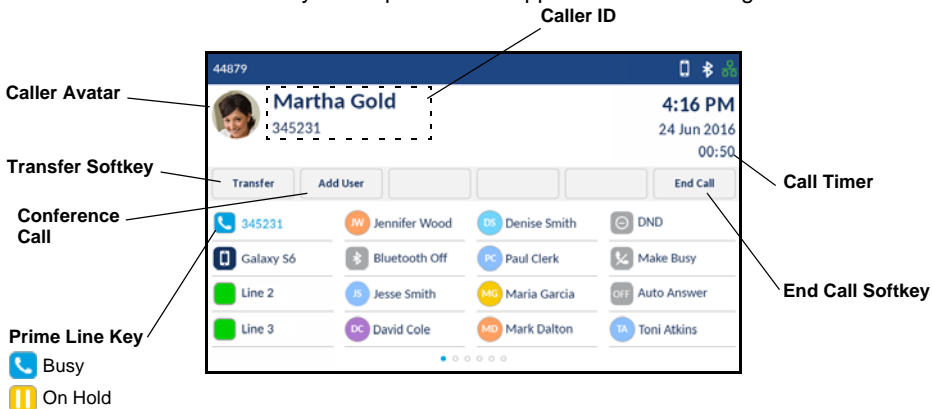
Caller ID

Caller Avatar

Transfer Softkey

Conference Call

Prime Line Key

Busy

On Hold

44879

Martha Gold

345231

4:16 PM

24 Jun 2016

00:50

Transfer

Add User

End Call

345231

JW Jennifer Wood

DS Denise Smith

DND

Galaxy S6

Bluetooth Off

PC Paul Clerk

Make Busy

Line 2

JS Jesse Smith

MG Maria Garcia

OFF Auto Answer

Line 3

DC David Cole

MD Mark Dalton

TA Toni Atkins

Call Timer

End Call Softkey